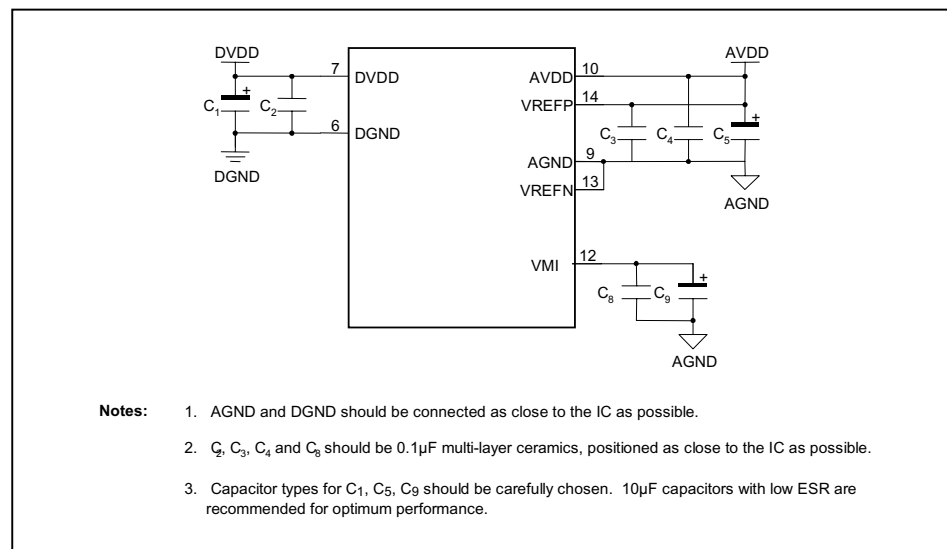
DVDD
7 DVDD
$C_1$ + $C_2$
6 DGND
DGND

AVDD 10
VREFP 14
AVDD
$C_3$ $C_4$ $C_5$ +
AGND 9
VREFN 13
AGND

VMI 12
$C_8$ $C_9$ +
AGND

Notes: 1. AGND and DGND should be connected as close to the IC as possible.

2. $C_2$, $C_3$, $C_4$ and $C_8$ should be 0.1µF multi-layer ceramics, positioned as close to the IC as possible.

3. Capacitor types for $C_1$, $C_5$, $C_9$ should be carefully chosen. 10µF capacitors with low ESR are recommended for optimum performance.